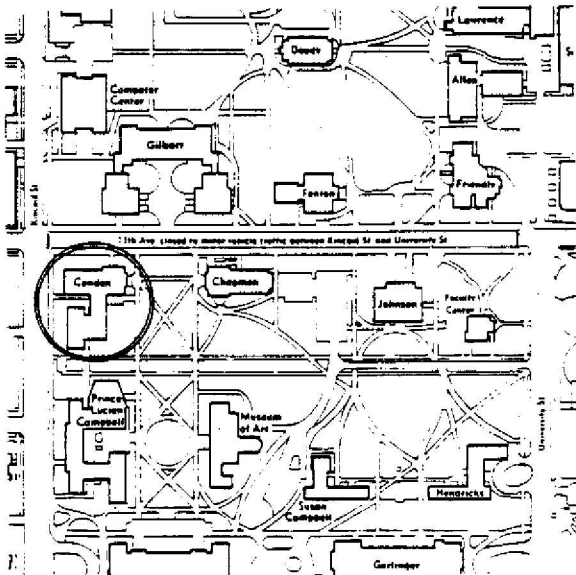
Lawrence

Deady

Computer Center

Allen

Gilbert

Fenton

Friendly

Kincaid St

13th Ave. closed to motor vehicle traffic between Kincaid St and University St

Condon

Chapman

Johnson

Faculty Center

Prince Lucien Campbell

Museum of Art

University St

Susan Campbell

Hendricks

Gerlinger